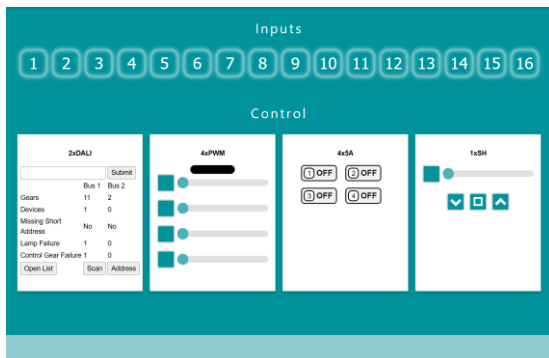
Inputs

1 2 3 4 5 6 7 8 9 10 11 12 13 14 15 16

Control

2xDALI

Submit

| | Bus 1 | Bus 2 |
|---|---|---|
| Gears | 11 | 2 |
| Devices | 1 | 0 |
| Missing Short Address | No | No |
| Lamp Failure | 1 | 0 |
| Control Gear Failure | 1 | 0 |

Open List Scan Address

4xPWM

4x5A

1 OFF 2 OFF
3 OFF 4 OFF

1xSH